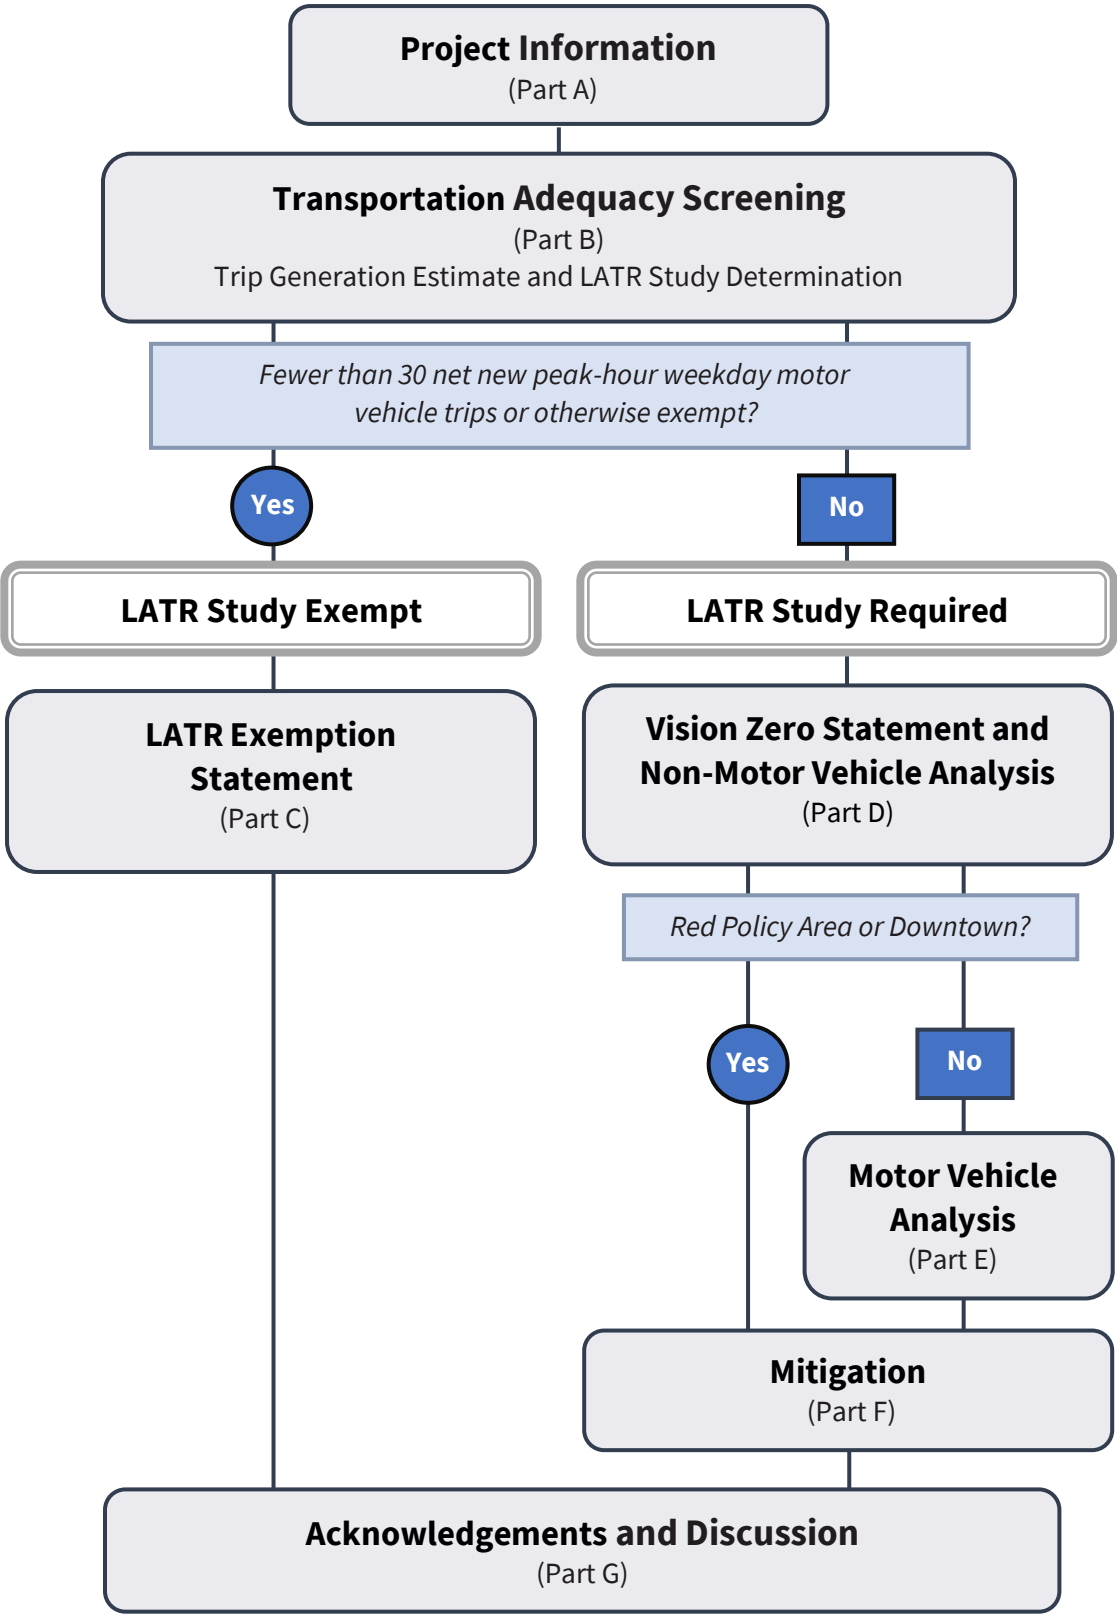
Project Information
(Part A)

Transportation Adequacy Screening
(Part B)
Trip Generation Estimate and LATR Study Determination

Fewer than 30 net new peak-hour weekday motor vehicle trips or otherwise exempt?

Yes

No

LATR Study Exempt

LATR Study Required

LATR Exemption Statement
(Part C)

Vision Zero Statement and Non-Motor Vehicle Analysis
(Part D)

Red Policy Area or Downtown?

Yes

No

Motor Vehicle Analysis
(Part E)

Mitigation
(Part F)

Acknowledgements and Discussion
(Part G)